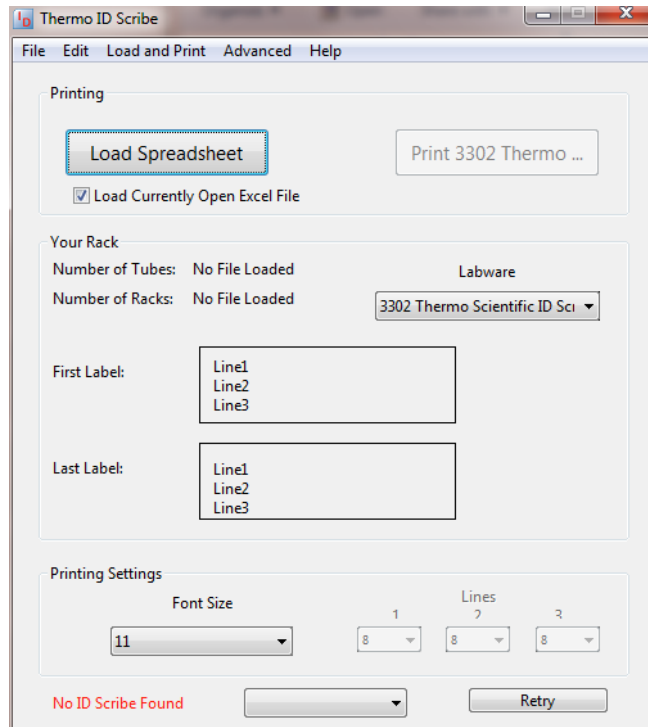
Thermo ID Scribe

File Edit Load and Print Advanced Help

Printing

Load Spreadsheet

Print 3302 Thermo ...

Load Currently Open Excel File

Your Rack

Number of Tubes: No File Loaded

Number of Racks: No File Loaded

Labware

3302 Thermo Scientific ID Sc

First Label:

Line1
Line2
Line3

Last Label:

Line1
Line2
Line3

Printing Settings

Font Size

11

Lines

1 2 3

8 8 8

No ID Scribe Found

Retry